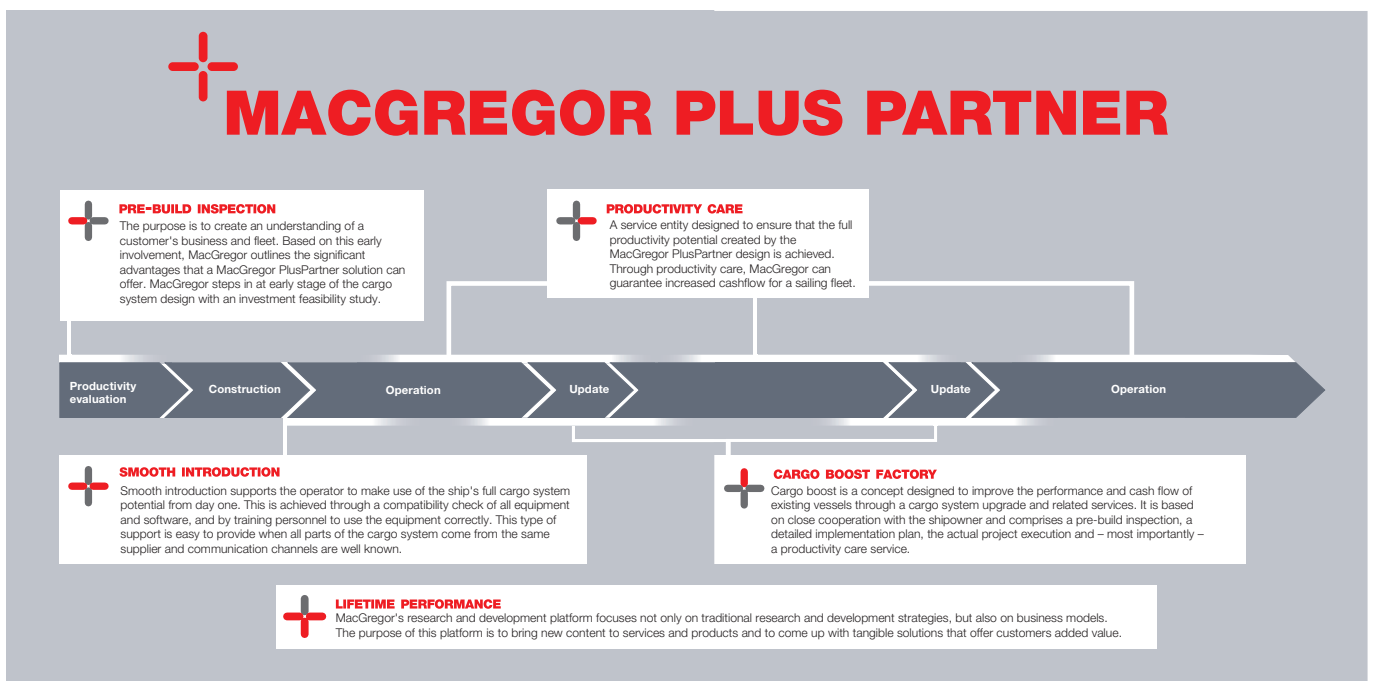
MACGREGOR PLUS PARTNER

PRE-BUILD INSPECTION
The purpose is to create an understanding of a customer's business and fleet. Based on this early involvement, MacGregor outlines the significant advantages that a MacGregor PlusPartner solution can offer. MacGregor steps in at early stage of the cargo system design with an investment feasibility study.

PRODUCTIVITY CARE
A service entity designed to ensure that the full productivity potential created by the MacGregor PlusPartner design is achieved. Through productivity care, MacGregor can guarantee increased cashflow for a sailing fleet.

Productivity evaluation

Construction

Operation

Update

Update

Operation

SMOOTH INTRODUCTION
Smooth introduction supports the operator to make use of the ship's full cargo system potential from day one. This is achieved through a compatibility check of all equipment and software, and by training personnel to use the equipment correctly. This type of support is easy to provide when all parts of the cargo system come from the same supplier and communication channels are well known.

CARGO BOOST FACTORY
Cargo boost is a concept designed to improve the performance and cash flow of existing vessels through a cargo system upgrade and related services. It is based on close cooperation with the shipowner and comprises a pre-build inspection, a detailed implementation plan, the actual project execution and – most importantly – a productivity care service.

LIFETIME PERFORMANCE
MacGregor's research and development platform focuses not only on traditional research and development strategies, but also on business models. The purpose of this platform is to bring new content to services and products and to come up with tangible solutions that offer customers added value.